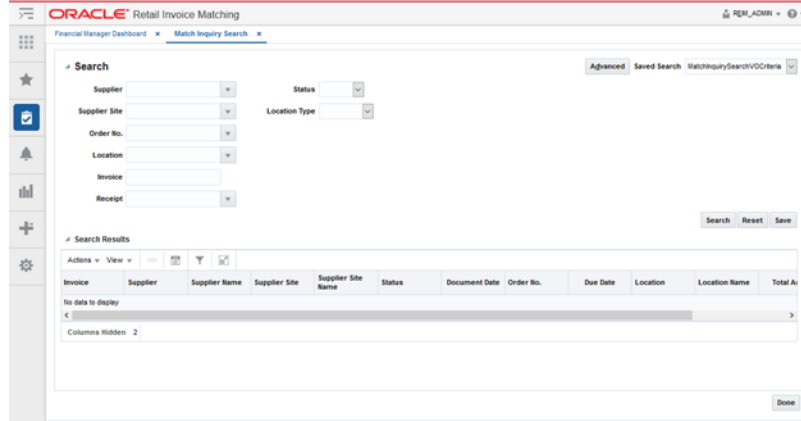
ORACLE® Retail Invoice Matching

REIM_ADMIN

Financial Manager Dashboard × Match Inquiry Search ×

Search

Advanced Saved Search MatchInquirySearchVOCriteria

Supplier

Status

Supplier Site

Location Type

Order No.

Location

Invoice

Receipt

Search Reset Save

Search Results

Actions View

| Invoice | Supplier | Supplier Name | Supplier Site | Supplier Site Name | Status | Document Date | Order No. | Due Date | Location | Location Name | Total A |
|---|---|---|---|---|---|---|---|---|---|---|---|
| No data to display | | | | | | | | | | | |

Columns Hidden 2

Done